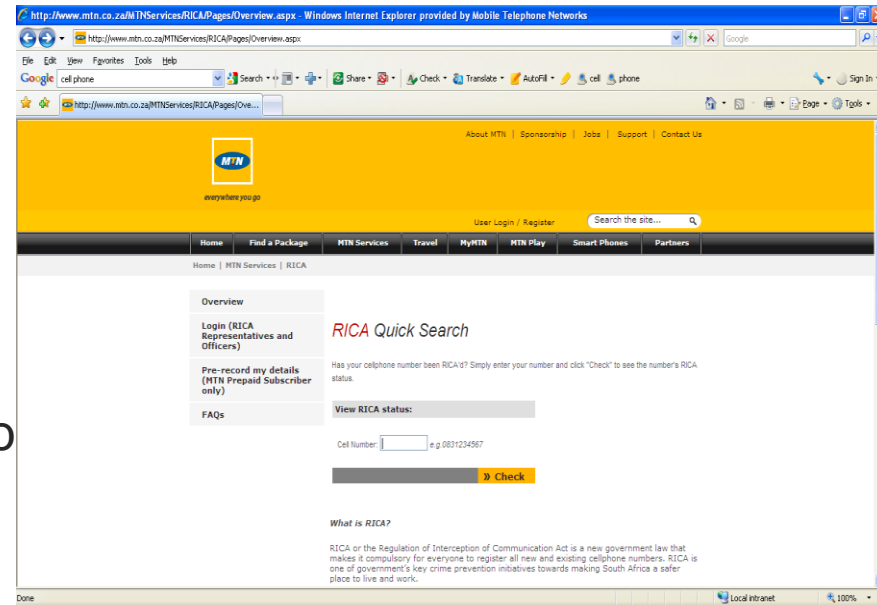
http://www.mtn.co.za/MTNServices/RICA/Pages/Overview.aspx - Windows Internet Explorer provided by Mobile Telephone Networks

http://www.mtn.co.za/MTNServices/RICA/Pages/Overview.aspx

Google

File Edit View Favorites Tools Help

Google cell phone Search Share Check Translate AutoFill cell phone Sign In

http://www.mtn.co.za/MTNServices/RICA/Pages/Ove...

Page Tools

About MTN | Sponsorship | Jobs | Support | Contact Us

MTN

everywhere you go

User Login / Register

Search the site...

Home | Find a Package | MTN Services | Travel | MyMTN | MTN Play | Smart Phones | Partners

Home | MTN Services | RICA

Overview

Login (RICA Representatives and Officers)

Pre-record my details (MTN Prepaid Subscriber only)

FAQs

RICA Quick Search

Has your cellphone number been RICA'd? Simply enter your number and click "Check" to see the number's RICA status.

View RICA status:

Cell Number: e.g.0831234567

» Check

What is RICA?

RICA or the Regulation of Interception of Communication Act is a new government law that makes it compulsory for everyone to register all new and existing cellphone numbers. RICA is one of government's key crime prevention initiatives towards making South Africa a safer place to live and work.

Done

Local intranet

100%